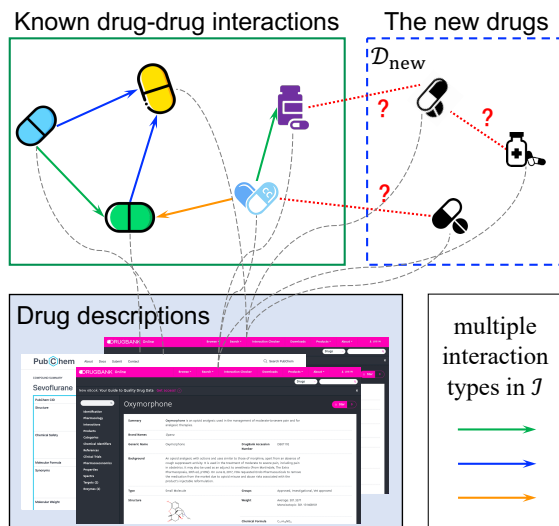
Known drug-drug interactions

The new drugs

$\mathcal{D}_{\text{new}}$

?

?

?

Drug descriptions

multiple interaction types in $\mathcal{I}$

PubChem

Sevoflurane

DRUGBANK Online

Oxymorphone

Summary

Brand Names

Generic Name

Background

Type

Structure

Groups

Weight

Chemical Formula